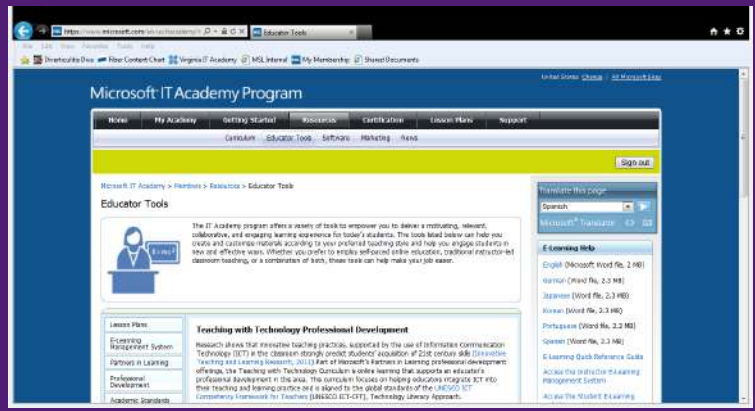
https://www.microsoft.com/en-us/academy/it

Educator Tools

File Edit View Favorites Tools Help

Diverticulitis Diva New Content Chart Virginia IT Academy MSL Internal My Membership Shared Documents

United States: Change | All Microsoft Sites

Microsoft IT Academy Program

Home My Academy Getting Started Resources Certification Lesson Plans Support

Curriculum Educator Tools Software Marketing News

Sign out

Microsoft IT Academy > Members > Resources > Educator Tools

Educator Tools

The IT Academy program offers a variety of tools to empower you to deliver a motivating, relevant, collaborative, and engaging learning experience for today's students. The tools listed below can help you create and customize materials according to your preferred teaching style and help you engage students in new and effective ways. Whether you prefer to employ self-paced online education, traditional instructor-led classroom teaching, or a combination of both, these tools can help make your job easier.

Translate this page

Spanish

Microsoft® Translator

E-Learning Help

English (Microsoft Word file, 2 MB)

German (Word file, 2.3 MB)

Japanese (Word file, 2.3 MB)

Korean (Word file, 2.3 MB)

Portuguese (Word file, 2.2 MB)

Spanish (Word file, 2.3 MB)

E-Learning Quick Reference Guide

Access the Instructor E-Learning Management System

Access the Student E-Learning

Lesson Plans

E-Learning Management System

Partners in Learning

Professional Development

Academic Standards

Teaching with Technology Professional Development

Research shows that innovative teaching practices, supported by the use of Information Communication Technology (ICT) in the classroom strongly predict students' acquisition of 21st century skills (Innovative Teaching and Learning Research, 2011). Part of Microsoft's Partners in Learning professional development offerings, the Teaching with Technology Curriculum is online learning that supports an educator's professional development in this area. This curriculum focuses on helping educators integrate ICT into their teaching and learning practice and is aligned to the global standards of the UNESCO ICT Competency Framework for Teachers (UNESCO ICT-CFT), Technology Literacy Approach.